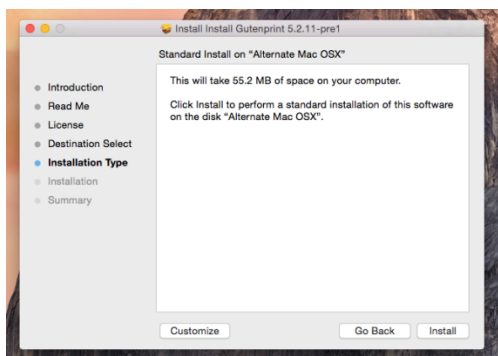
Install Install Gutenprint 5.2.11-pre1

Standard Install on "Alternate Mac OSX"

Introduction
Read Me
License
Destination Select
Installation Type
Installation
Summary

This will take 55.2 MB of space on your computer.

Click Install to perform a standard installation of this software on the disk "Alternate Mac OSX".

Customize

Go Back

Install